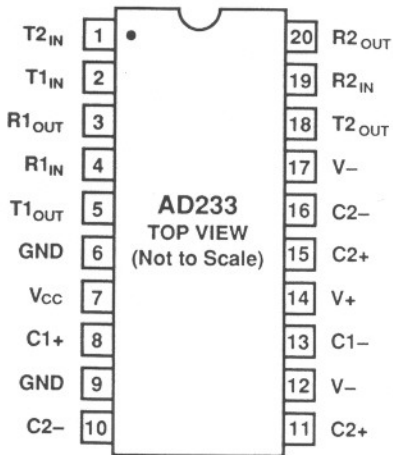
$T2_{IN}$ 1
$T1_{IN}$ 2
$R1_{OUT}$ 3
$R1_{IN}$ 4
$T1_{OUT}$ 5
GND 6
$V_{CC}$ 7
C1+ 8
GND 9
C2− 10

AD233
TOP VIEW
(Not to Scale)

20 $R2_{OUT}$
19 $R2_{IN}$
18 $T2_{OUT}$
17 V−
16 C2−
15 C2+
14 V+
13 C1−
12 V−
11 C2+